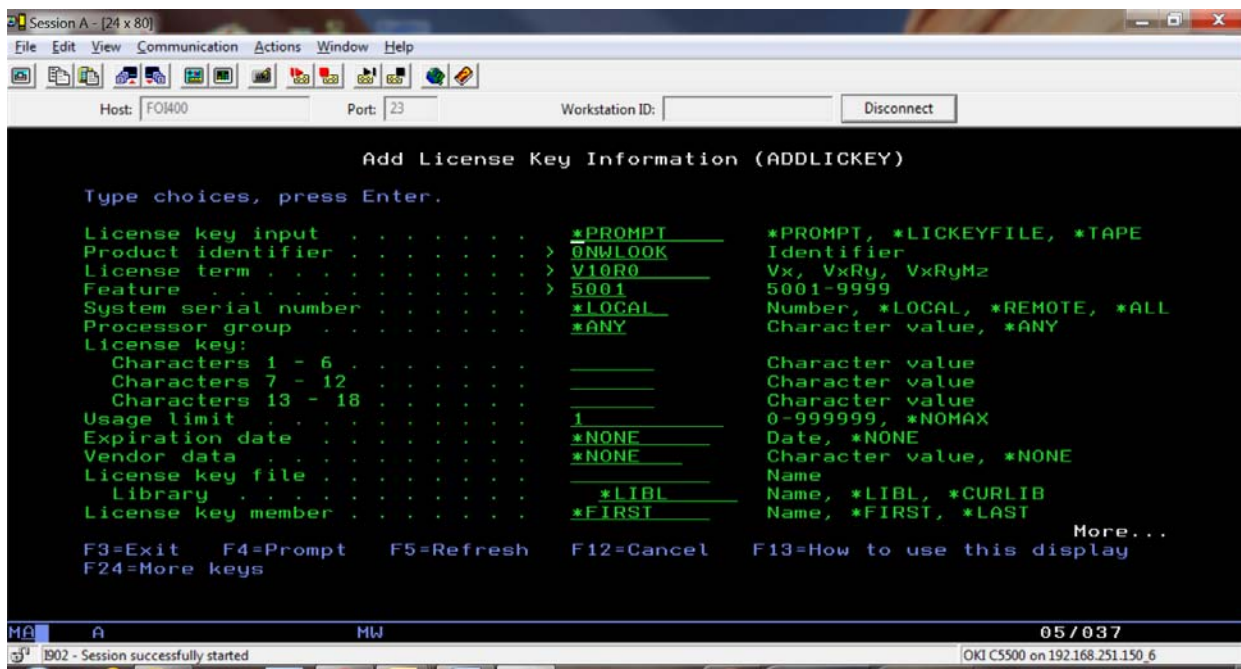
Session A - [24 x 80]

File Edit View Communication Actions Window Help

Host: FOI400 Port: 23 Workstation ID: Disconnect

Add License Key Information (ADDLICKEY)

Type choices, press Enter.

| | | |
|---|---|---|
| License key input . . . . . . . . | *PROMPT | *PROMPT, *LICKEYFILE, *TAPE |
| Product identifier . . . . . . . > | ONWLOOK | Identifier |
| License term . . . . . . . . . . > | V10R0 | Vx, VxRy, VxRyMz |
| Feature . . . . . . . . . . . . > | 5001 | 5001-9999 |
| System serial number . . . . . . | *LOCAL | Number, *LOCAL, *REMOTE, *ALL |
| Processor group . . . . . . . . | *ANY | Character value, *ANY |
| License key: | | |
| Characters 1 - 6 . . . . . . . | | Character value |
| Characters 7 - 12 . . . . . . | | Character value |
| Characters 13 - 18 . . . . . . | | Character value |
| Usage limit . . . . . . . . . . | 1 | 0-999999, *NOMAX |
| Expiration date . . . . . . . . | *NONE | Date, *NONE |
| Vendor data . . . . . . . . . . | *NONE | Character value, *NONE |
| License key file . . . . . . . . | | Name |
| Library . . . . . . . . . . . . | *LIBL | Name, *LIBL, *CURLIB |
| License key member . . . . . . . | *FIRST | Name, *FIRST, *LAST |

More...

F3=Exit F4=Prompt F5=Refresh F12=Cancel F13=How to use this display
F24=More keys

MA A MW 05/037

I902 - Session successfully started OKI C5500 on 192.168.251.150_6